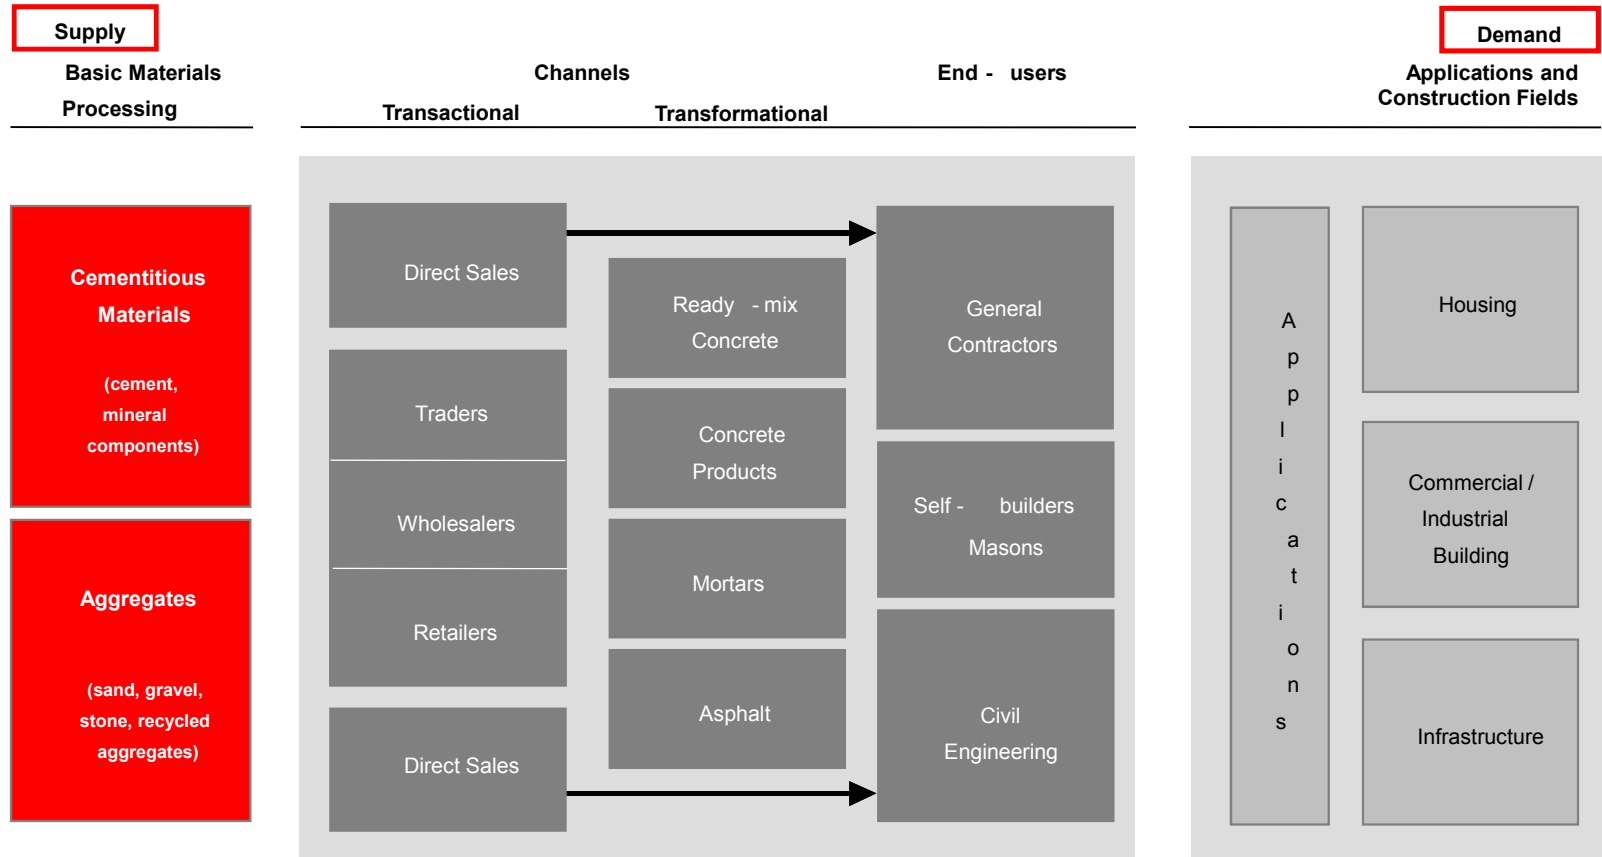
Supply

Basic Materials Processing

Channels

Transactional

Transformational

End - users

Demand

Applications and Construction Fields

Cementitious Materials

(cement, mineral components)

Aggregates

(sand, gravel, stone, recycled aggregates)

Direct Sales

Traders

Wholesalers

Retailers

Direct Sales

Ready - mix Concrete

Concrete Products

Mortars

Asphalt

General Contractors

Self - builders Masons

Civil Engineering

Applications

Housing

Commercial / Industrial Building

Infrastructure